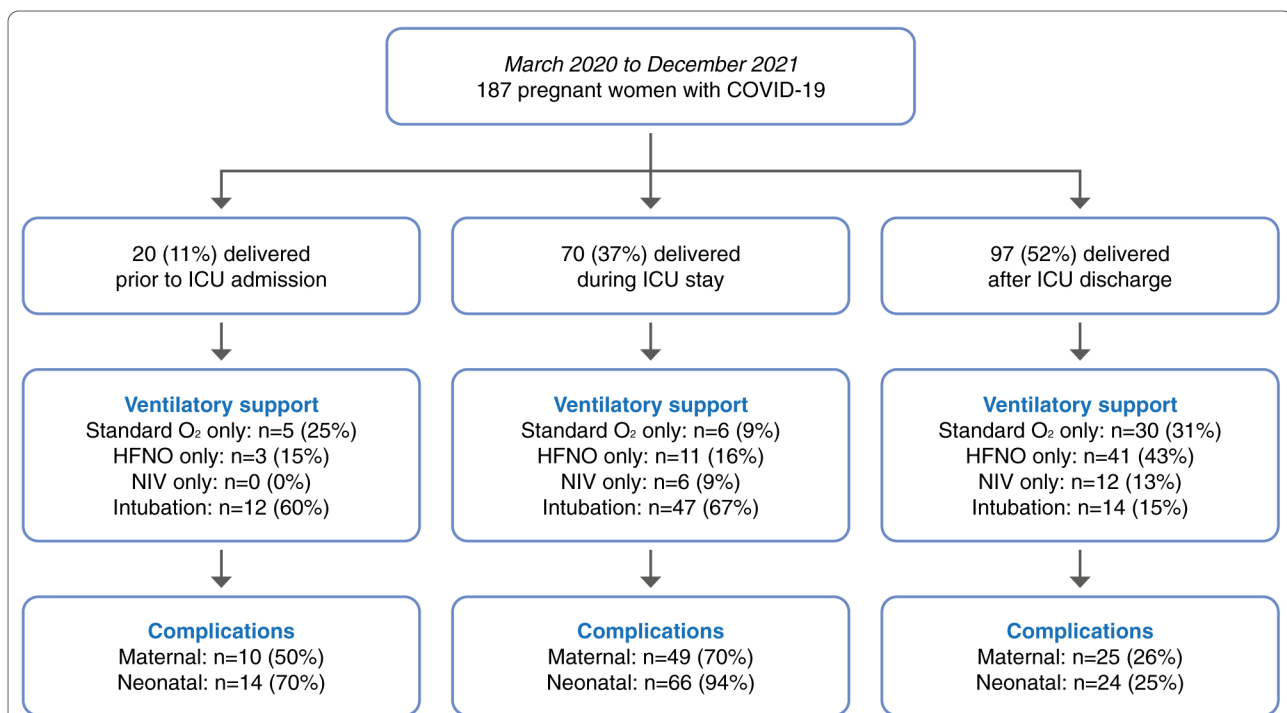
March 2020 to December 2021
187 pregnant women with COVID-19

20 (11%) delivered prior to ICU admission

Ventilatory support
Standard $O_2$ only: n=5 (25%)
HFNO only: n=3 (15%)
NIV only: n=0 (0%)
Intubation: n=12 (60%)

Complications
Maternal: n=10 (50%)
Neonatal: n=14 (70%)

70 (37%) delivered during ICU stay

Ventilatory support
Standard $O_2$ only: n=6 (9%)
HFNO only: n=11 (16%)
NIV only: n=6 (9%)
Intubation: n=47 (67%)

Complications
Maternal: n=49 (70%)
Neonatal: n=66 (94%)

97 (52%) delivered after ICU discharge

Ventilatory support
Standard $O_2$ only: n=30 (31%)
HFNO only: n=41 (43%)
NIV only: n=12 (13%)
Intubation: n=14 (15%)

Complications
Maternal: n=25 (26%)
Neonatal: n=24 (25%)